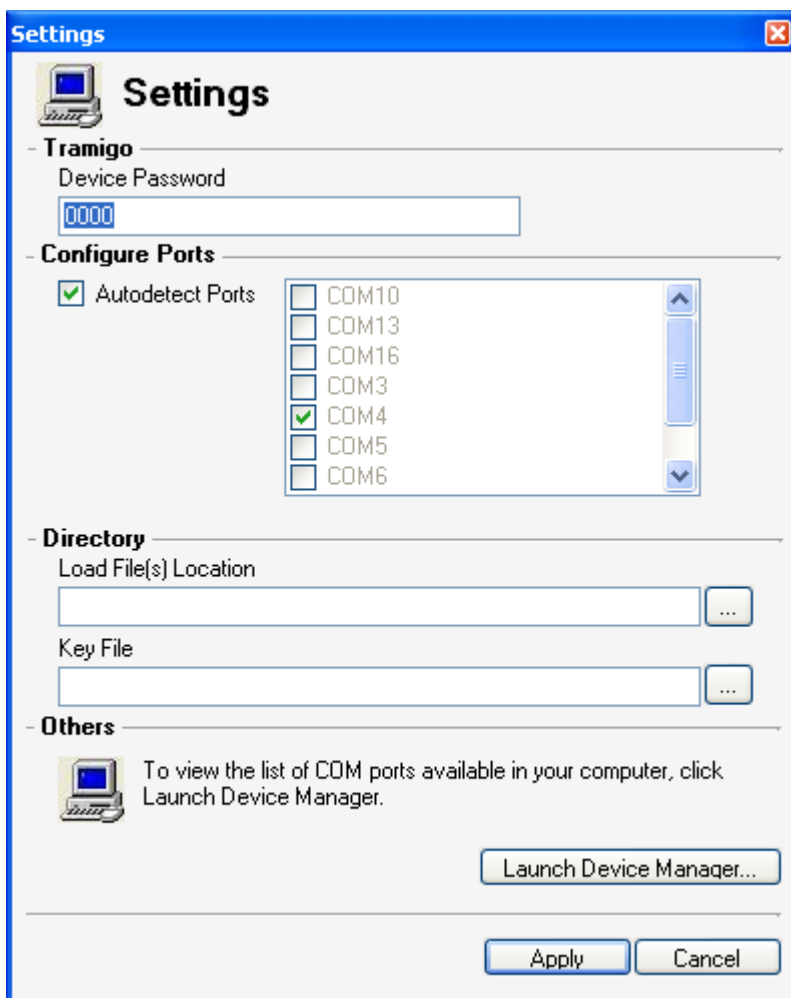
Settings

Settings

Tramigo

Device Password

0000

Configure Ports

Autodetect Ports

COM10
COM13
COM16
COM3
COM4
COM5
COM6

Directory

Load File(s) Location

...

Key File

...

Others

To view the list of COM ports available in your computer, click Launch Device Manager.

Launch Device Manager...

Apply

Cancel